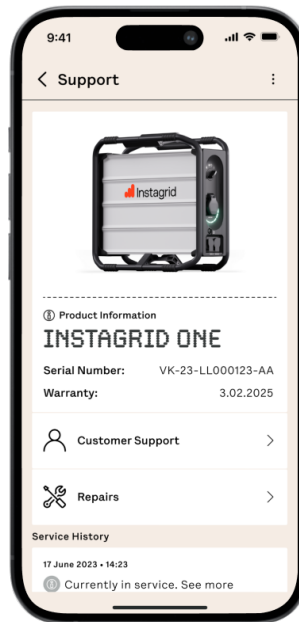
9:41

Support

Instagrid

Product Information

INSTAGRID ONE

Serial Number: VK-23-LL000123-AA

Warranty: 3.02.2025

Customer Support

Repairs

Service History

17 June 2023 • 14:23

Currently in service. See more